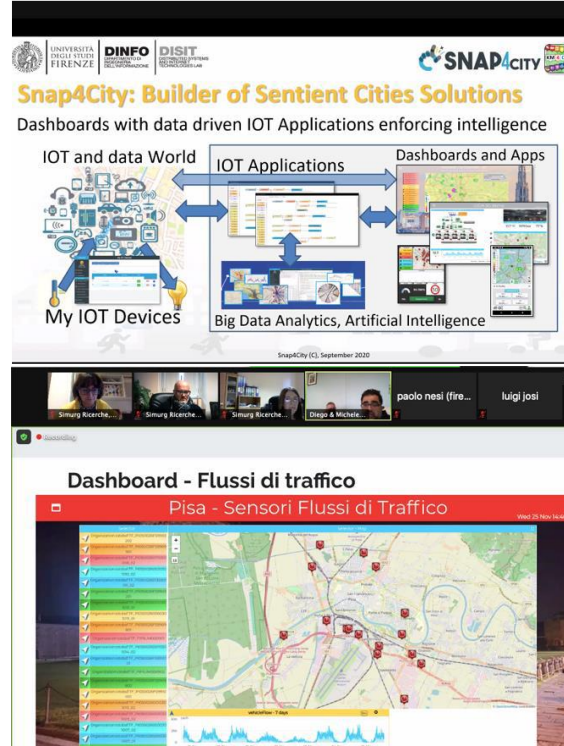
UNIVERSITÀ DEGLI STUDI FIRENZE DINFO DIPARTIMENTO DI INGEGNERIA DELL'INFORMAZIONE DISIT DISTRIBUTED SYSTEMS AND INTERNET TECHNOLOGIES LAB

SNAP4CITY

Snap4City: Builder of Sentient Cities Solutions

Dashboards with data driven IOT Applications enforcing intelligence

IOT and data World

IOT Applications

Dashboards and Apps

My IOT Devices

Big Data Analytics, Artificial Intelligence

Snap4City (C), September 2020

Simurg Ricerche...

Simurg Ricerche...

Simurg Ricerche...

Diego & Michele...

paolo nesi (fire...

luigi josi

Recording

Dashboard - Flussi di traffico

Pisa - Sensori Flussi di Traffico

Wed 25 Nov 14:4